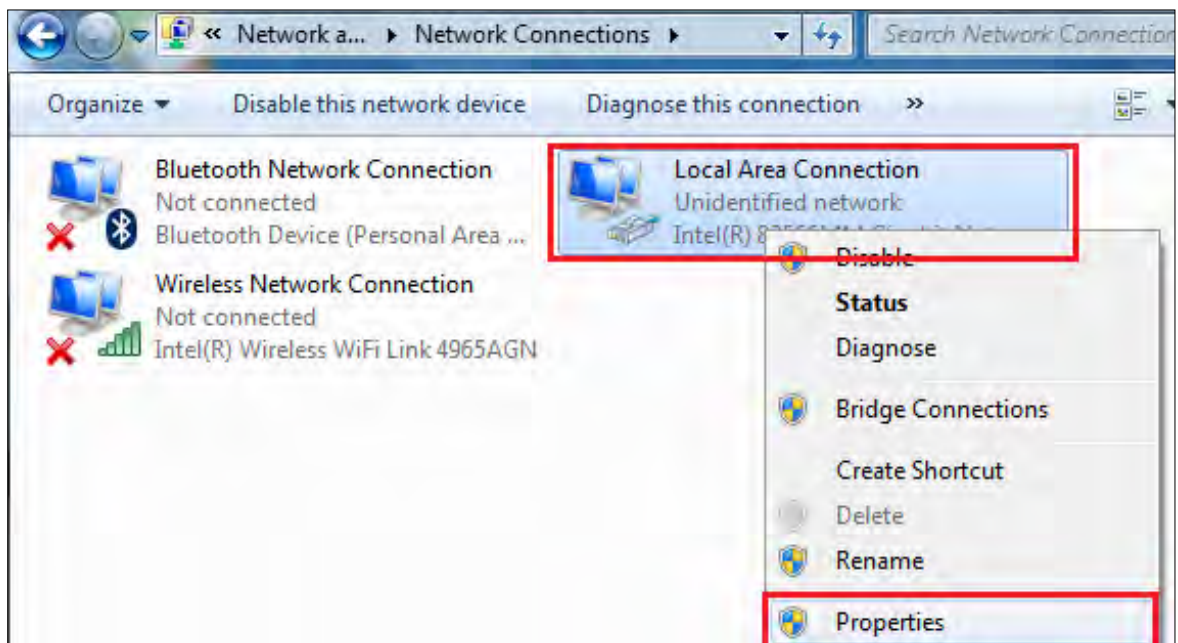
« Network a... ▸ Network Connections ▸

Search Network Connection

Organize ▾ Disable this network device Diagnose this connection »

Bluetooth Network Connection
Not connected
Bluetooth Device (Personal Area ...

Wireless Network Connection
Not connected
Intel(R) Wireless WiFi Link 4965AGN

Local Area Connection
Unidentified network
Intel(R) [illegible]

Disable
Status
Diagnose
Bridge Connections
Create Shortcut
Delete
Rename
Properties